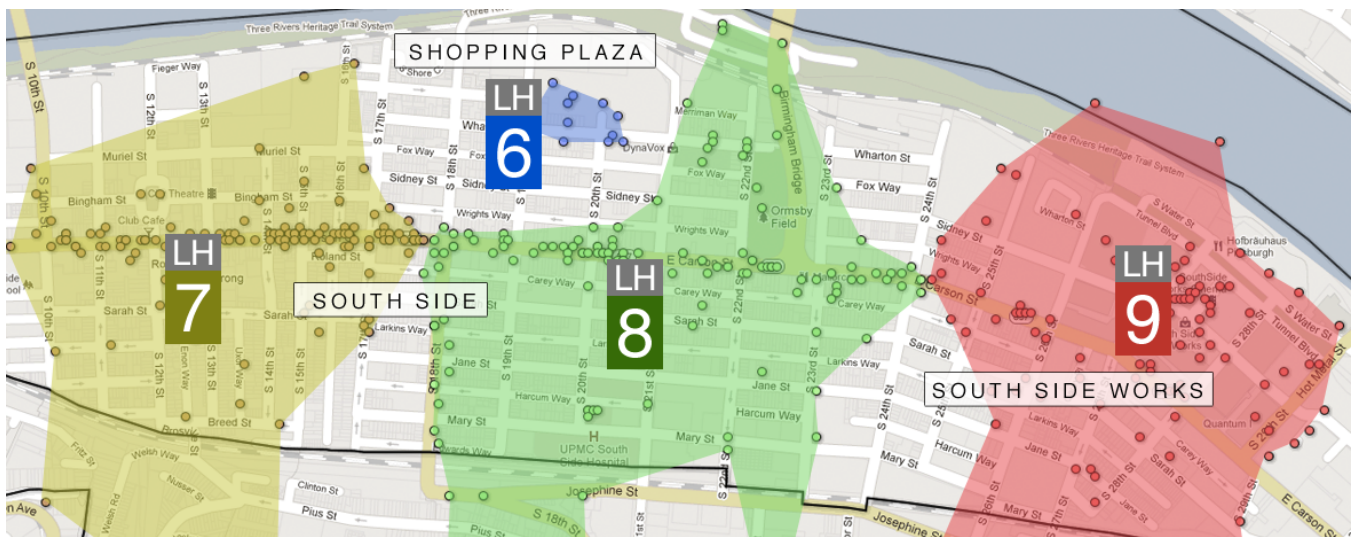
Three Rivers Heritage Trail System

SHOPPING PLAZA

LH
6

LH
7

LH
8

LH
9

SOUTH SIDE

SOUTH SIDE WORKS

S 10th St
Fieger Way
S 12th St
S 13th St
S 16th St
S 17th St
Muriel St
Bingham St
Club Cafe
Theatre
Sarah St
Larkins Way
Breed St
Welsh Way
Fritz St
Welsh Rd
Nusser St
S 11th St
S 14th St
S 15th St
Enon Way
Roland St
Brosvic
Shore
Wharton St
Fox Way
Sidney St
Wrights Way
S 18th St
S 19th St
S 20th St
S 22nd St
S 23rd St
S 24th St
Merriman Way
DynaVox
Birmingham Bridge
Ormsby Field
Carey Way
E Carson St
Jane St
Harcum Way
Mary St
UPMC South Side Hospital
Josephine St
Clinton St
Pius St
S 18th St
S 25th St
S 26th St
S 27th St
S 28th St
Wharton St
Tunnel Way
S Water St
Hofbräuhaus Pittsburgh
Tunnel Blvd
Hot Metal St
Carson St
Quantum
Josephine St
E Carson St
Ion Ave